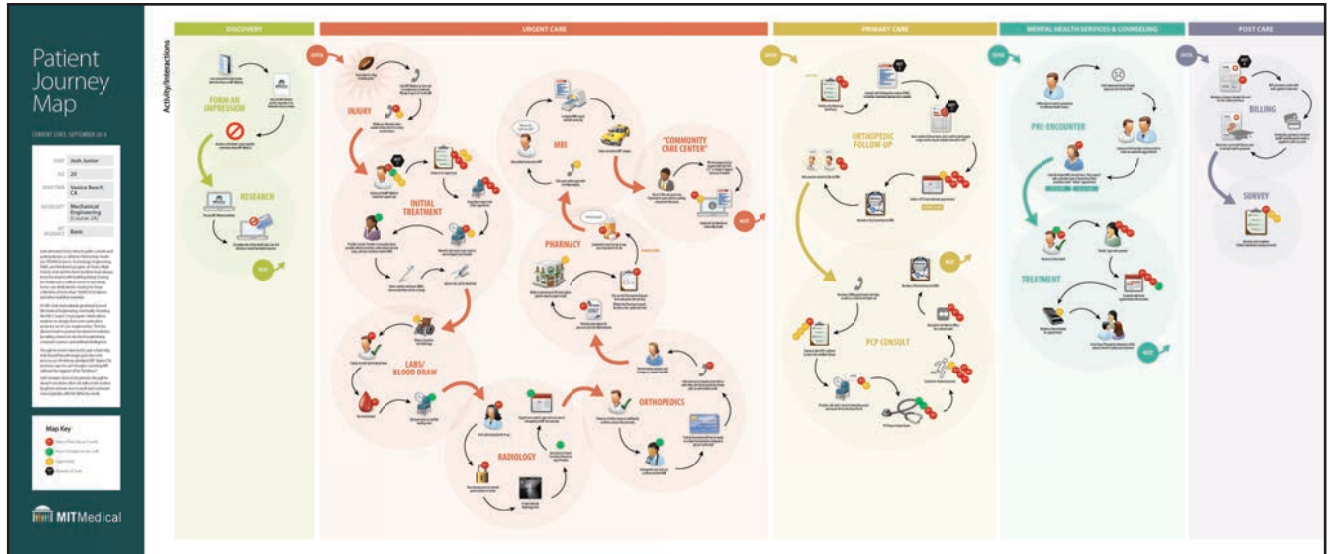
Patient Journey Map

CURRENT STATE, SEPTEMBER 2014

| NAME | Josh Junior |
|---|---|
| AGE | 20 |
| HOMETOWN | Venice Beach, CA |
| MAJOR/DEPT | Mechanical Engineering (Course 2A) |
| MIT INSURANCE | Basic |

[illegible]

Map Key

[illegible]

MIT Medical

Activity/Interactions

DISCOVERY

FORM AN IMPRESSION

RESEARCH

NEXT

URGENT CARE

ENTER

INJURY

INITIAL TREATMENT

LABS/ BLOOD DRAW

RADIOLOGY

ORTHOPEDICS

PHARMACY

MRI

"COMMUNITY CARE CENTER"

NEXT

PRIMARY CARE

ENTER

ORTHOPEDIC FOLLOW-UP

NEXT

PCP CONSULT

MENTAL HEALTH SERVICES & COUNSELING

ENTER

PRE-ENCOUNTER

TREATMENT

NEXT

POST CARE

ENTER

BILLING

SURVEY